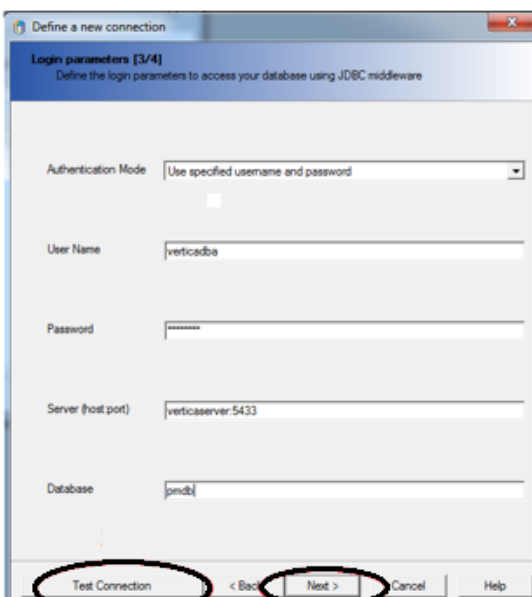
Define a new connection

Login parameters [3/4]
Define the login parameters to access your database using JDBC middleware

Authentication Mode Use specified username and password

User Name verticadba

Password ••••••••

Server (host:port) verticaserver:5433

Database pmdb

Test Connection < Back Next > Cancel Help